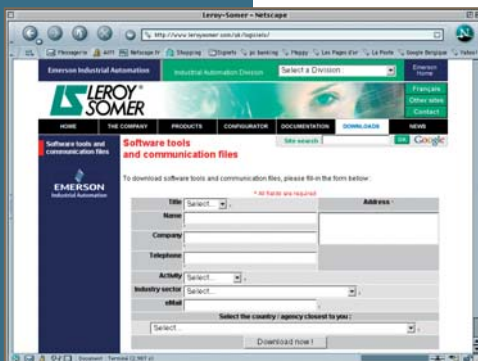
Leroy-Somer - Netscape

http://www.leroysomer.com/uk/logiciels/

Messagerie AIM Netscape.fr Shopping Experts Jeu banking Meppy Les Pages d'or La Poste Google Belgique Yahoo!

Emerson Industrial Automation

Industrial Automation Division

Select a Division

Emerson Home

LEROY SOMER

Français

Other sites

Contact

HOME

THE COMPANY

PRODUCTS

CONFIGURATOR

DOCUMENTATION

DOWNLOADS

NEWS

Software tools and communication files

Software tools and communication files

Site search

Go

Google

EMERSON
Industrial Automation

To download software tools and communication files, please fill-in the form below:

* All fields are required

Title Select...

Address

Name

Company

Telephone

Activity Select...

Industry sector Select...

eMail

Select the country / agency closest to you :

Select...

Download now !

Document : Terminé (2.907 s)